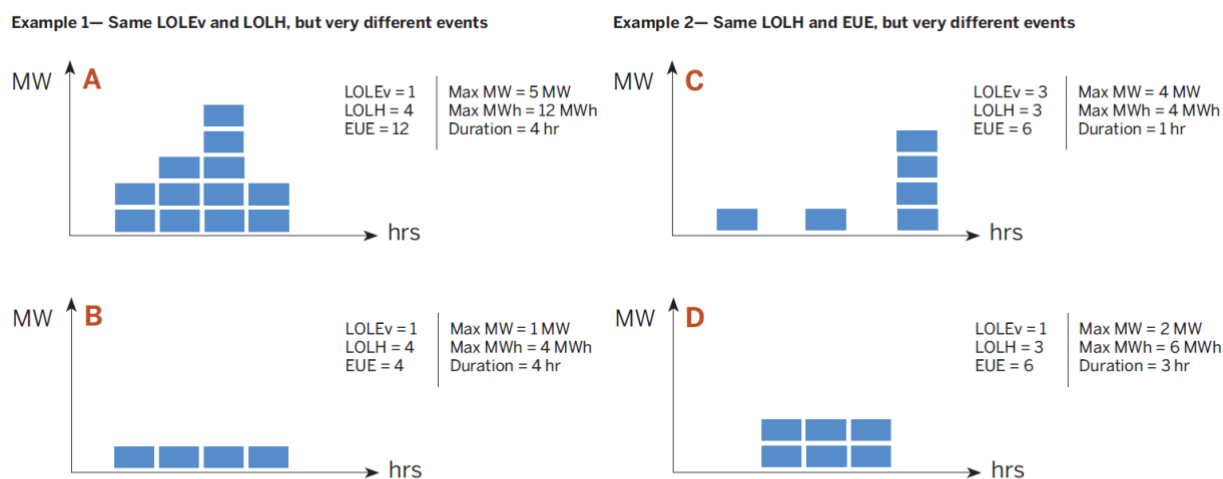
Example 1— Same LOLEv and LOLH, but very different events

MW A

hrs

LOLEv = 1
LOLH = 4
EUE = 12

Max MW = 5 MW
Max MWh = 12 MWh
Duration = 4 hr

MW B

hrs

LOLEv = 1
LOLH = 4
EUE = 4

Max MW = 1 MW
Max MWh = 4 MWh
Duration = 4 hr

Example 2— Same LOLH and EUE, but very different events

MW C

hrs

LOLEv = 3
LOLH = 3
EUE = 6

Max MW = 4 MW
Max MWh = 4 MWh
Duration = 1 hr

MW D

hrs

LOLEv = 1
LOLH = 3
EUE = 6

Max MW = 2 MW
Max MWh = 6 MWh
Duration = 3 hr